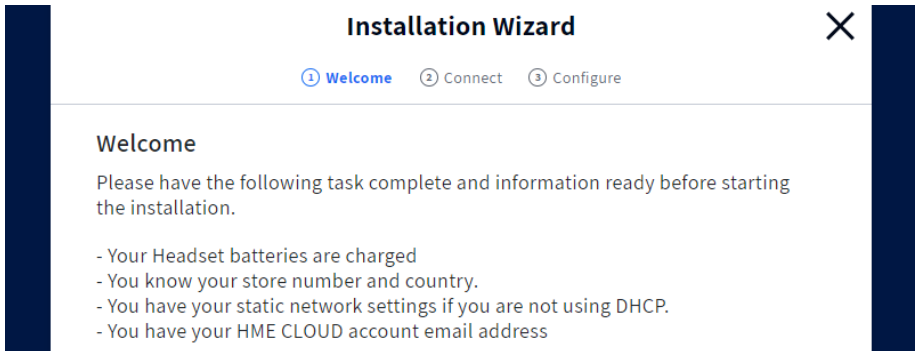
Installation Wizard

X

1 Welcome 2 Connect 3 Configure

Welcome

Please have the following task complete and information ready before starting the installation.

- Your Headset batteries are charged
- You know your store number and country.
- You have your static network settings if you are not using DHCP.
- You have your HME CLOUD account email address